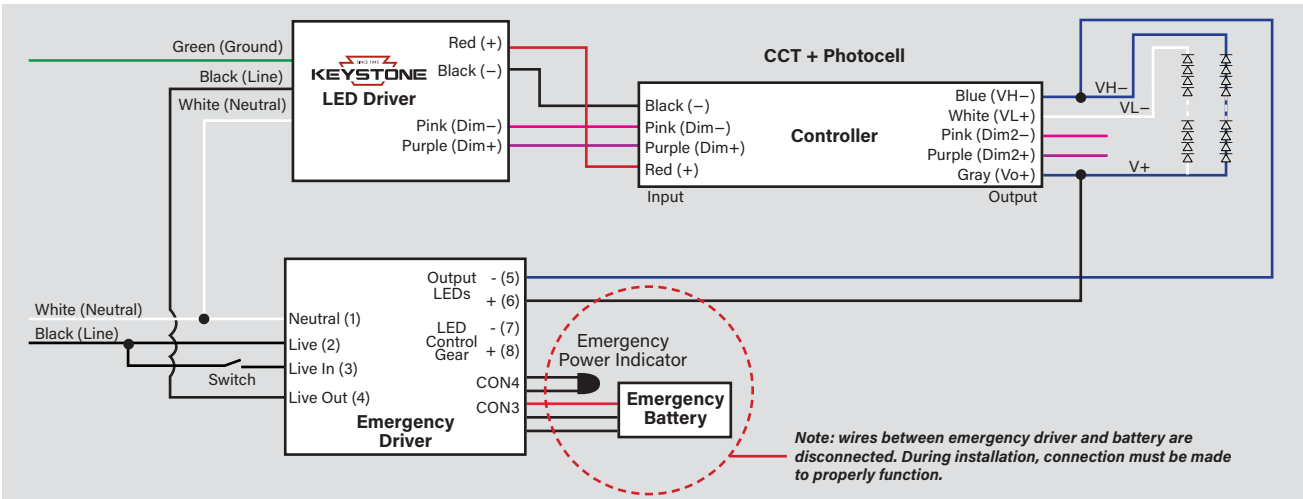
Green (Ground)
Black (Line)
White (Neutral)
SINCE 1945
KEYSTONE
LED Driver
Red (+)
Black (–)
Pink (Dim–)
Purple (Dim+)

CCT + Photocell

Black (–)
Pink (Dim–)
Purple (Dim+)
Red (+)
Input
Controller
Blue (VH–)
White (VL+)
Pink (Dim2–)
Purple (Dim2+)
Gray (Vo+)
Output

VH–
VL–
V+

White (Neutral)
Black (Line)
Switch
Neutral (1)
Live (2)
Live In (3)
Live Out (4)
Output LEDs
- (5)
+ (6)
LED Control Gear
- (7)
+ (8)
CON4
CON3
Emergency Driver

Emergency Power Indicator
Emergency Battery

Note: wires between emergency driver and battery are disconnected. During installation, connection must be made to properly function.